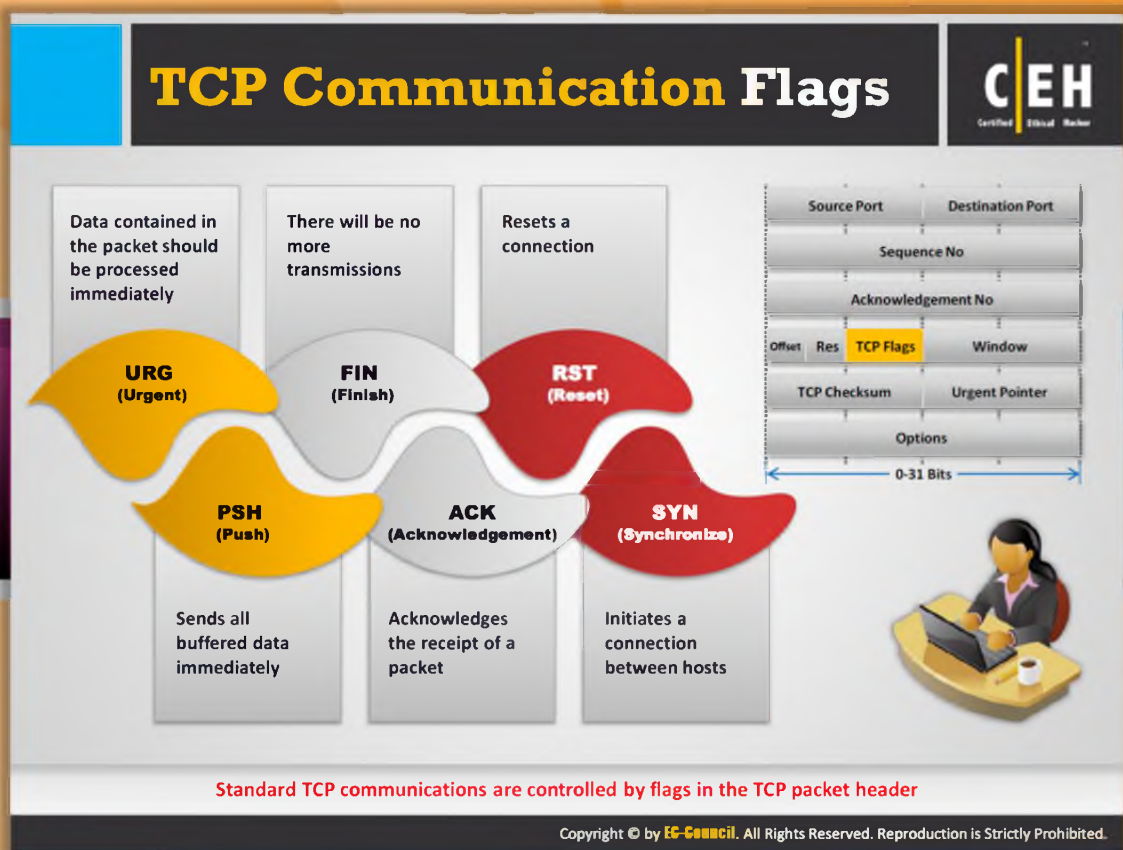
TCP Communication Flags

C|EH
Certified Ethical Hacker

Data contained in the packet should be processed immediately

There will be no more transmissions

Resets a connection

URG
(Urgent)

FIN
(Finish)

RST
(Reset)

PSH
(Push)

ACK
(Acknowledgement)

SYN
(Synchronize)

Sends all buffered data immediately

Acknowledges the receipt of a packet

Initiates a connection between hosts

| Source Port | | Destination Port |
|---|---|---|
| Sequence No | | |
| Acknowledgement No | | |
| Offset Res | TCP Flags | Window |
| TCP Checksum | | Urgent Pointer |
| Options | | |

0-31 Bits

Standard TCP communications are controlled by flags in the TCP packet header

Copyright © by EC-Council. All Rights Reserved. Reproduction is Strictly Prohibited.